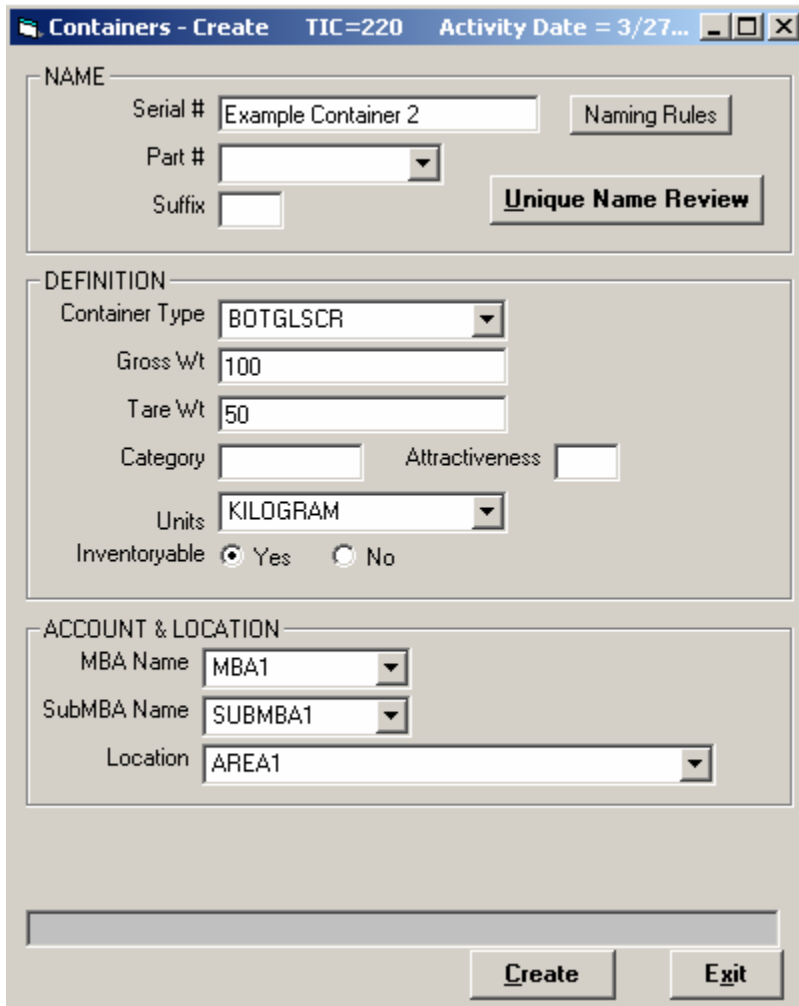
Containers - Create TIC=220 Activity Date = 3/27...

NAME

Serial # Example Container 2

Naming Rules

Part #

Suffix

Unique Name Review

DEFINITION

Container Type BOTGLSCR

Gross Wt 100

Tare Wt 50

Category

Attractiveness

Units KILOGRAM

Inventoryable Yes No

ACCOUNT & LOCATION

MBA Name MBA1

SubMBA Name SUBMBA1

Location AREA1

Create

Exit